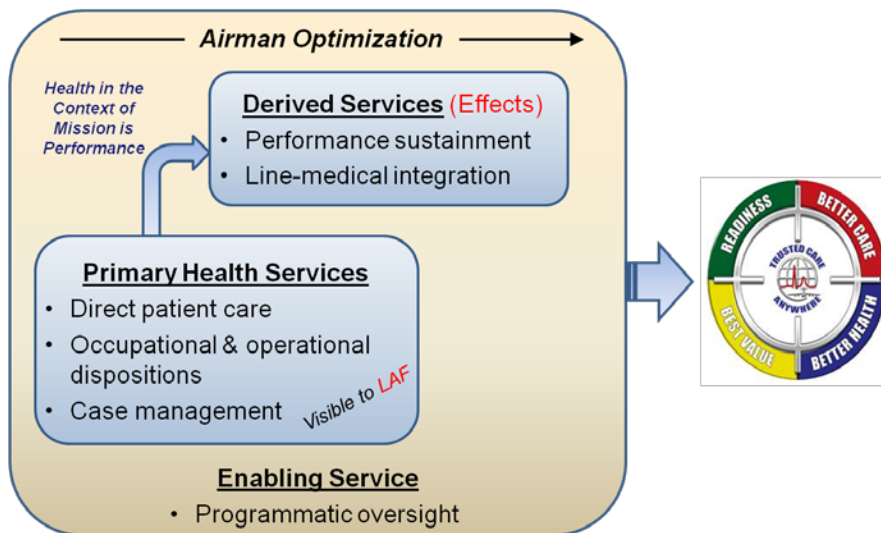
Airman Optimization

Health in the Context of Mission is Performance

Derived Services (Effects)
• Performance sustainment
• Line-medical integration

Primary Health Services
• Direct patient care
• Occupational & operational dispositions
• Case management

Visible to LAF

Enabling Service
• Programmatic oversight

READINESS
BETTER CARE
BEST VALUE
BETTER HEALTH
TRUSTED CARE ANYWHERE